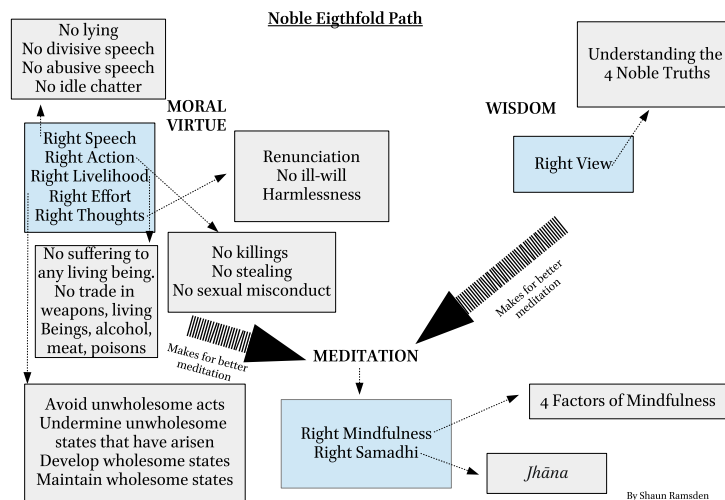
Noble Eigthfold Path

No lying
No divisive speech
No abusive speech
No idle chatter

MORAL VIRTUE

Right Speech
Right Action
Right Livelihood
Right Effort
Right Thoughts

Renunciation
No ill-will
Harmlessness

Understanding the 4 Noble Truths

WISDOM

Right View

No suffering to any living being. No trade in weapons, living Beings, alcohol, meat, poisons

No killings
No stealing
No sexual misconduct

Makes for better meditation

Makes for better meditation

MEDITATION

Avoid unwholesome acts
Undermine unwholesome states that have arisen
Develop wholesome states
Maintain wholesome states

Right Mindfulness
Right Samadhi

4 Factors of Mindfulness

Jhāna

By Shaun Ramsden